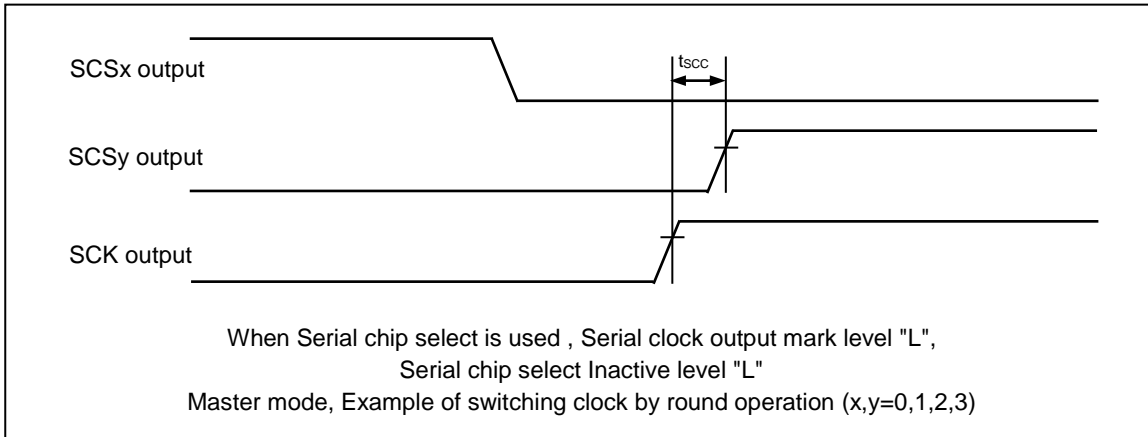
SCSx output

$t_{SCC}$

SCSy output

SCK output

When Serial chip select is used , Serial clock output mark level "L",
Serial chip select Inactive level "L"
Master mode, Example of switching clock by round operation (x,y=0,1,2,3)